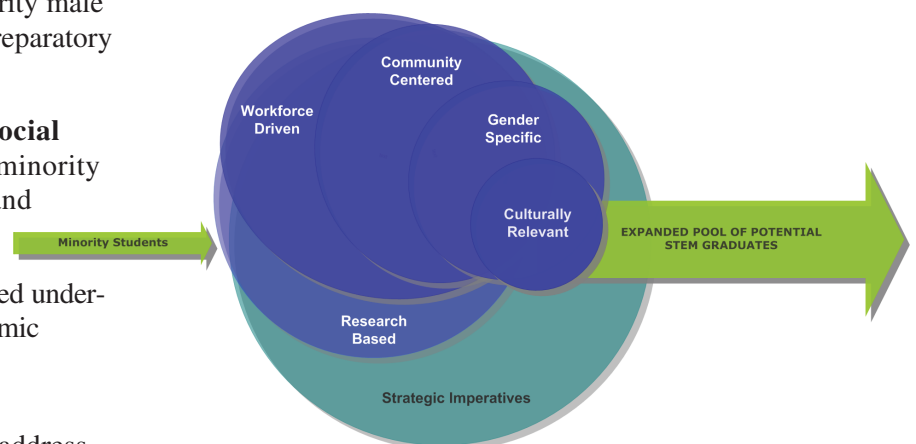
rity male
reparatory

ocial
minority
and

ed under-
mic

address

Minority Students

Workforce Driven

Community Centered

Gender Specific

Culturally Relevant

Research Based

Strategic Imperatives

EXPANDED POOL OF POTENTIAL STEM GRADUATES